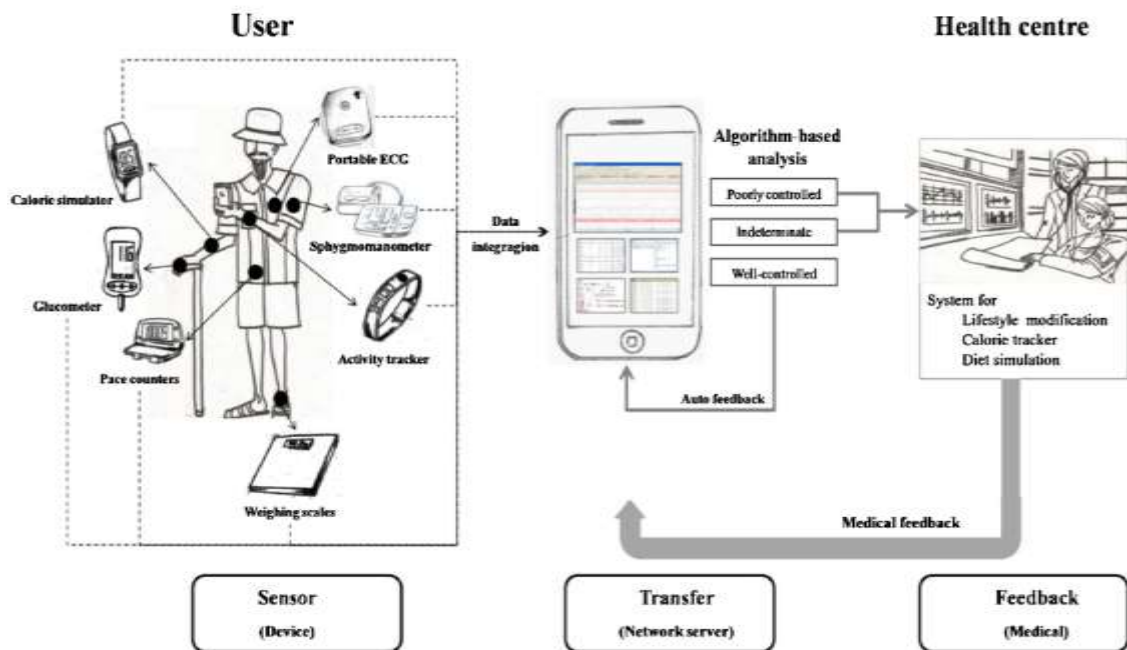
User

Health centre

Portable ECG

Caloric simulator

Sphygmomanometer

Glucometer

Activity tracker

Pace counters

Weighing scales

Data integragion

Algorithm-based analysis

Poorly controlled

Indeterminate

Well-controlled

Auto feedback

System for
Lifestyle modification
Calorie tracker
Diet simulation

Medical feedback

Sensor
(Device)

Transfer
(Network server)

Feedback
(Medical)